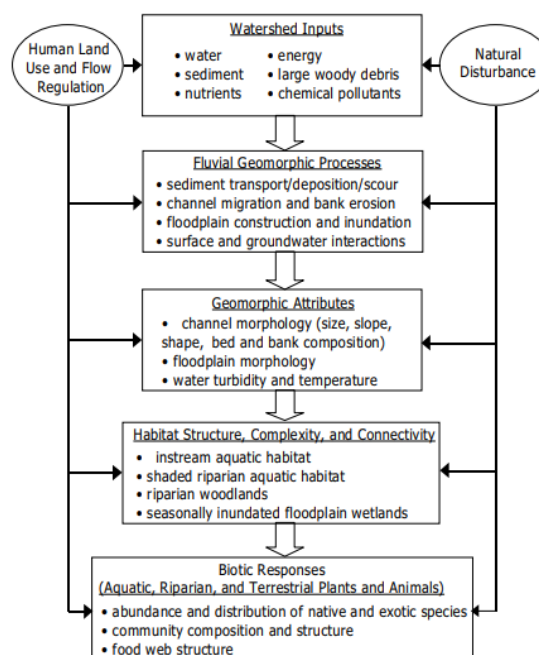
Human Land Use and Flow Regulation

Watershed Inputs
• water
• sediment
• nutrients
• energy
• large woody debris
• chemical pollutants

Natural Disturbance

Fluvial Geomorphic Processes
• sediment transport/deposition/scour
• channel migration and bank erosion
• floodplain construction and inundation
• surface and groundwater interactions

Geomorphic Attributes
• channel morphology (size, slope, shape, bed and bank composition)
• floodplain morphology
• water turbidity and temperature

Habitat Structure, Complexity, and Connectivity
• instream aquatic habitat
• shaded riparian aquatic habitat
• riparian woodlands
• seasonally inundated floodplain wetlands

Biotic Responses
(Aquatic, Riparian, and Terrestrial Plants and Animals)
• abundance and distribution of native and exotic species
• community composition and structure
• food web structure